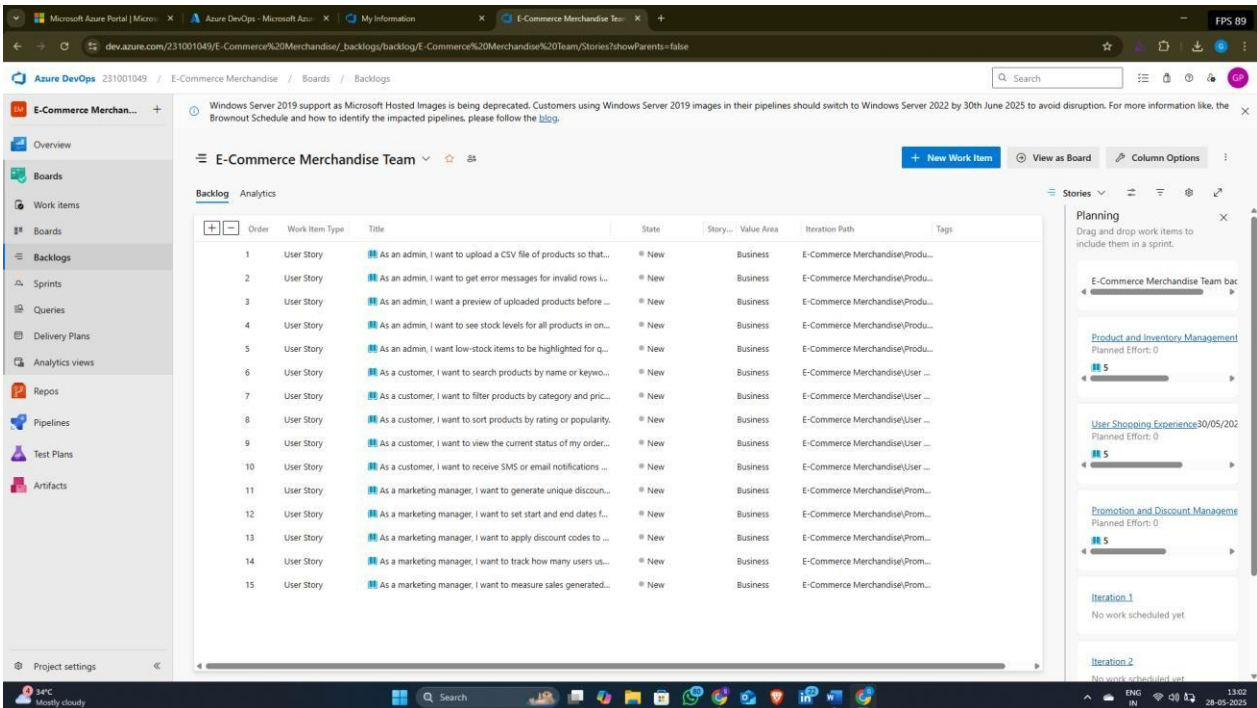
Microsoft Azure Portal | Micro | Azure DevOps - Microsoft Azu | My Information | E-Commerce Merchandise Tea | +

FPS 89

dev.azure.com/231001049/E-Commerce%20Merchandise/_backlogs/backlog/E-Commerce%20Merchandise%20Team/Stories?showParents=false

Azure DevOps 231001049 / E-Commerce Merchandise / Boards / Backlogs

Search

GP

E-Commerce Merchan... +

Windows Server 2019 support as Microsoft Hosted Images is being deprecated. Customers using Windows Server 2019 images in their pipelines should switch to Windows Server 2022 by 30th June 2025 to avoid disruption. For more information like, the Brownout Schedule and how to identify the impacted pipelines, please follow the blog.

Overview
Boards
Work items
Boards
Backlogs
Sprints
Queries
Delivery Plans
Analytics views
Repos
Pipelines
Test Plans
Artifacts

E-Commerce Merchandise Team

+ New Work Item
View as Board
Column Options

Backlog Analytics

Stories

| Order | Work Item Type | Title | State | Story... | Value Area | Iteration Path | Tags |
|---|---|---|---|---|---|---|---|
| 1 | User Story | As an admin, I want to upload a CSV file of products so that... | New | | Business | E-Commerce Merchandise\Produ... | |
| 2 | User Story | As an admin, I want to get error messages for invalid rows i... | New | | Business | E-Commerce Merchandise\Produ... | |
| 3 | User Story | As an admin, I want a preview of uploaded products before ... | New | | Business | E-Commerce Merchandise\Produ... | |
| 4 | User Story | As an admin, I want to see stock levels for all products in on... | New | | Business | E-Commerce Merchandise\Produ... | |
| 5 | User Story | As an admin, I want low-stock items to be highlighted for q... | New | | Business | E-Commerce Merchandise\Produ... | |
| 6 | User Story | As a customer, I want to search products by name or keywo... | New | | Business | E-Commerce Merchandise\User ... | |
| 7 | User Story | As a customer, I want to filter products by category and pric... | New | | Business | E-Commerce Merchandise\User ... | |
| 8 | User Story | As a customer, I want to sort products by rating or popularity. | New | | Business | E-Commerce Merchandise\User ... | |
| 9 | User Story | As a customer, I want to view the current status of my order... | New | | Business | E-Commerce Merchandise\User ... | |
| 10 | User Story | As a customer, I want to receive SMS or email notifications ... | New | | Business | E-Commerce Merchandise\User ... | |
| 11 | User Story | As a marketing manager, I want to generate unique discoun... | New | | Business | E-Commerce Merchandise\Prom... | |
| 12 | User Story | As a marketing manager, I want to set start and end dates f... | New | | Business | E-Commerce Merchandise\Prom... | |
| 13 | User Story | As a marketing manager, I want to apply discount codes to ... | New | | Business | E-Commerce Merchandise\Prom... | |
| 14 | User Story | As a marketing manager, I want to track how many users us... | New | | Business | E-Commerce Merchandise\Prom... | |
| 15 | User Story | As a marketing manager, I want to measure sales generated... | New | | Business | E-Commerce Merchandise\Prom... | |

Planning
Drag and drop work items to include them in a sprint.

E-Commerce Merchandise Team bac

Product and Inventory Management
Planned Effort: 0
5

User Shopping Experience30/05/202
Planned Effort: 0
5

Promotion and Discount Manageme
Planned Effort: 0
5

Iteration 1
No work scheduled yet

Iteration 2
No work scheduled yet

Project settings

34°C
Mostly cloudy

Search

ENG IN
13:02
28-05-2025